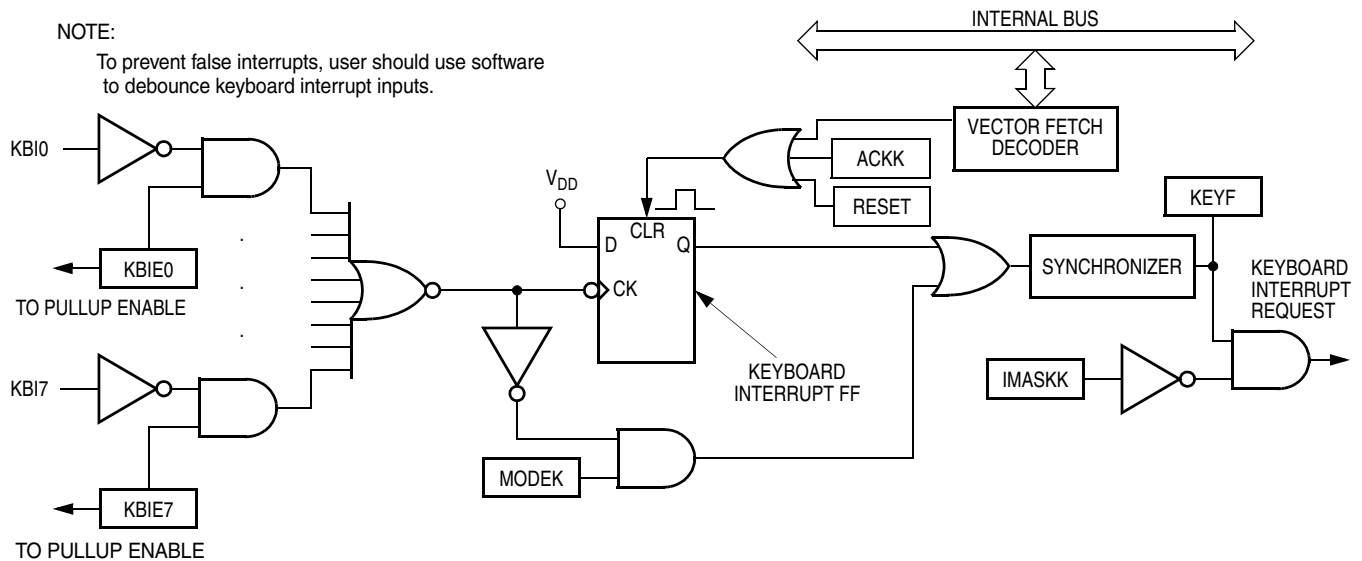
NOTE:

To prevent false interrupts, user should use software to debounce keyboard interrupt inputs.

INTERNAL BUS

VECTOR FETCH DECODER

ACKK

RESET

KBI0

KBIE0

TO PULLUP ENABLE

KBI7

KBIE7

TO PULLUP ENABLE

$V_{DD}$

D

CLR

Q

CK

KEYBOARD INTERRUPT FF

MODEK

SYNCHRONIZER

KEYF

KEYBOARD INTERRUPT REQUEST

IMASKK